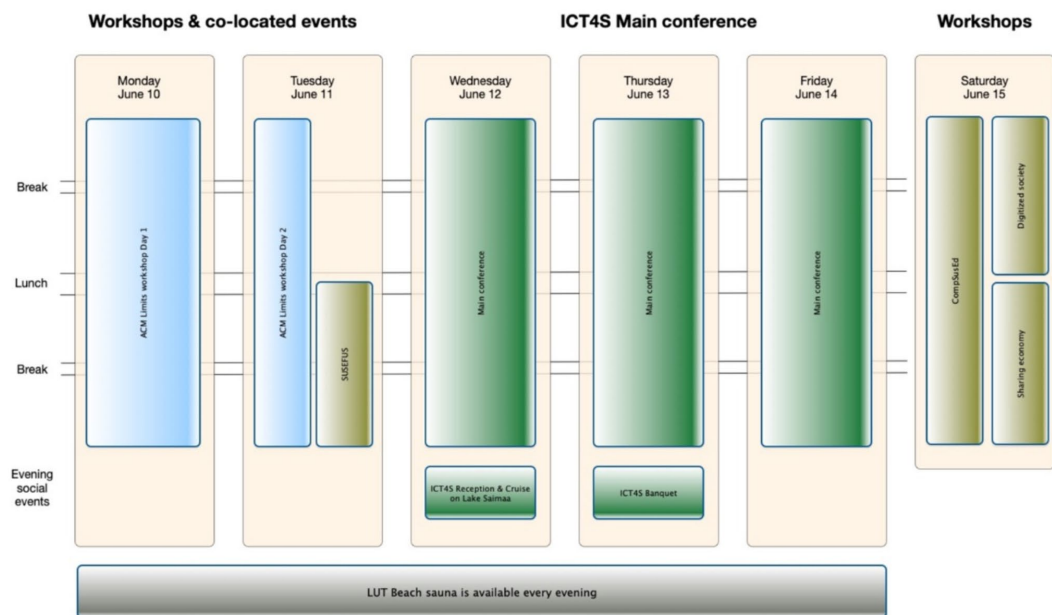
Workshops & co-located events

ICT4S Main conference

Workshops

Monday
June 10

Tuesday
June 11

Wednesday
June 12

Thursday
June 13

Friday
June 14

Saturday
June 15

Break

Lunch

Break

Evening social events

ACM Limits workshop Day 1

ACM Limits workshop Day 2

SUSEFUS

Main conference

Main conference

Main conference

CompSustd

Digitized society

Sharing economy

ICT4S Reception & Cruise on Lake Saimaa

ICT4S Banquet

LUT Beach sauna is available every evening